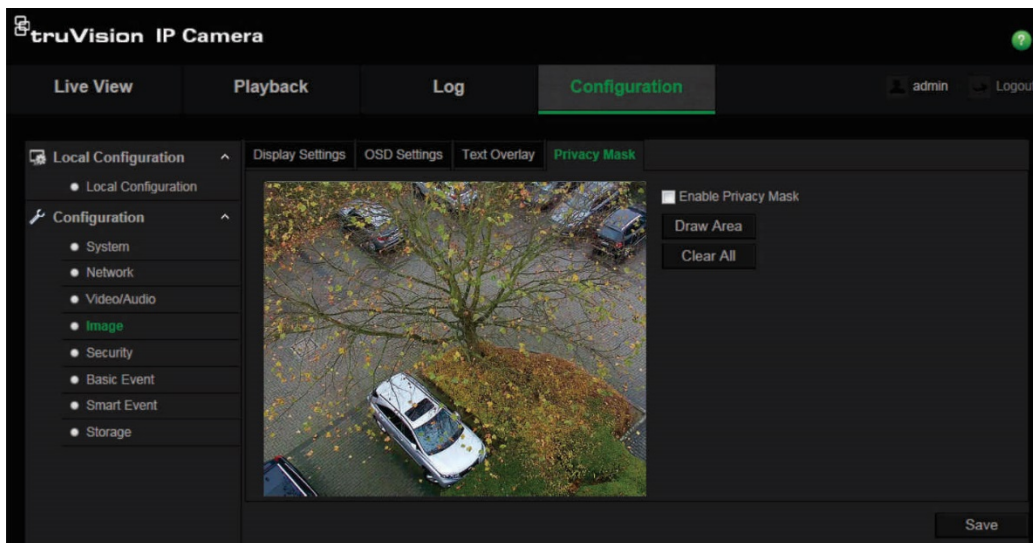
truVision IP Camera

Live View
Playback
Log
Configuration
admin
Logout

Local Configuration
Local Configuration
Configuration
System
Network
Video/Audio
Image
Security
Basic Event
Smart Event
Storage

Display Settings
OSD Settings
Text Overlay
Privacy Mask

Enable Privacy Mask
Draw Area
Clear All

Save